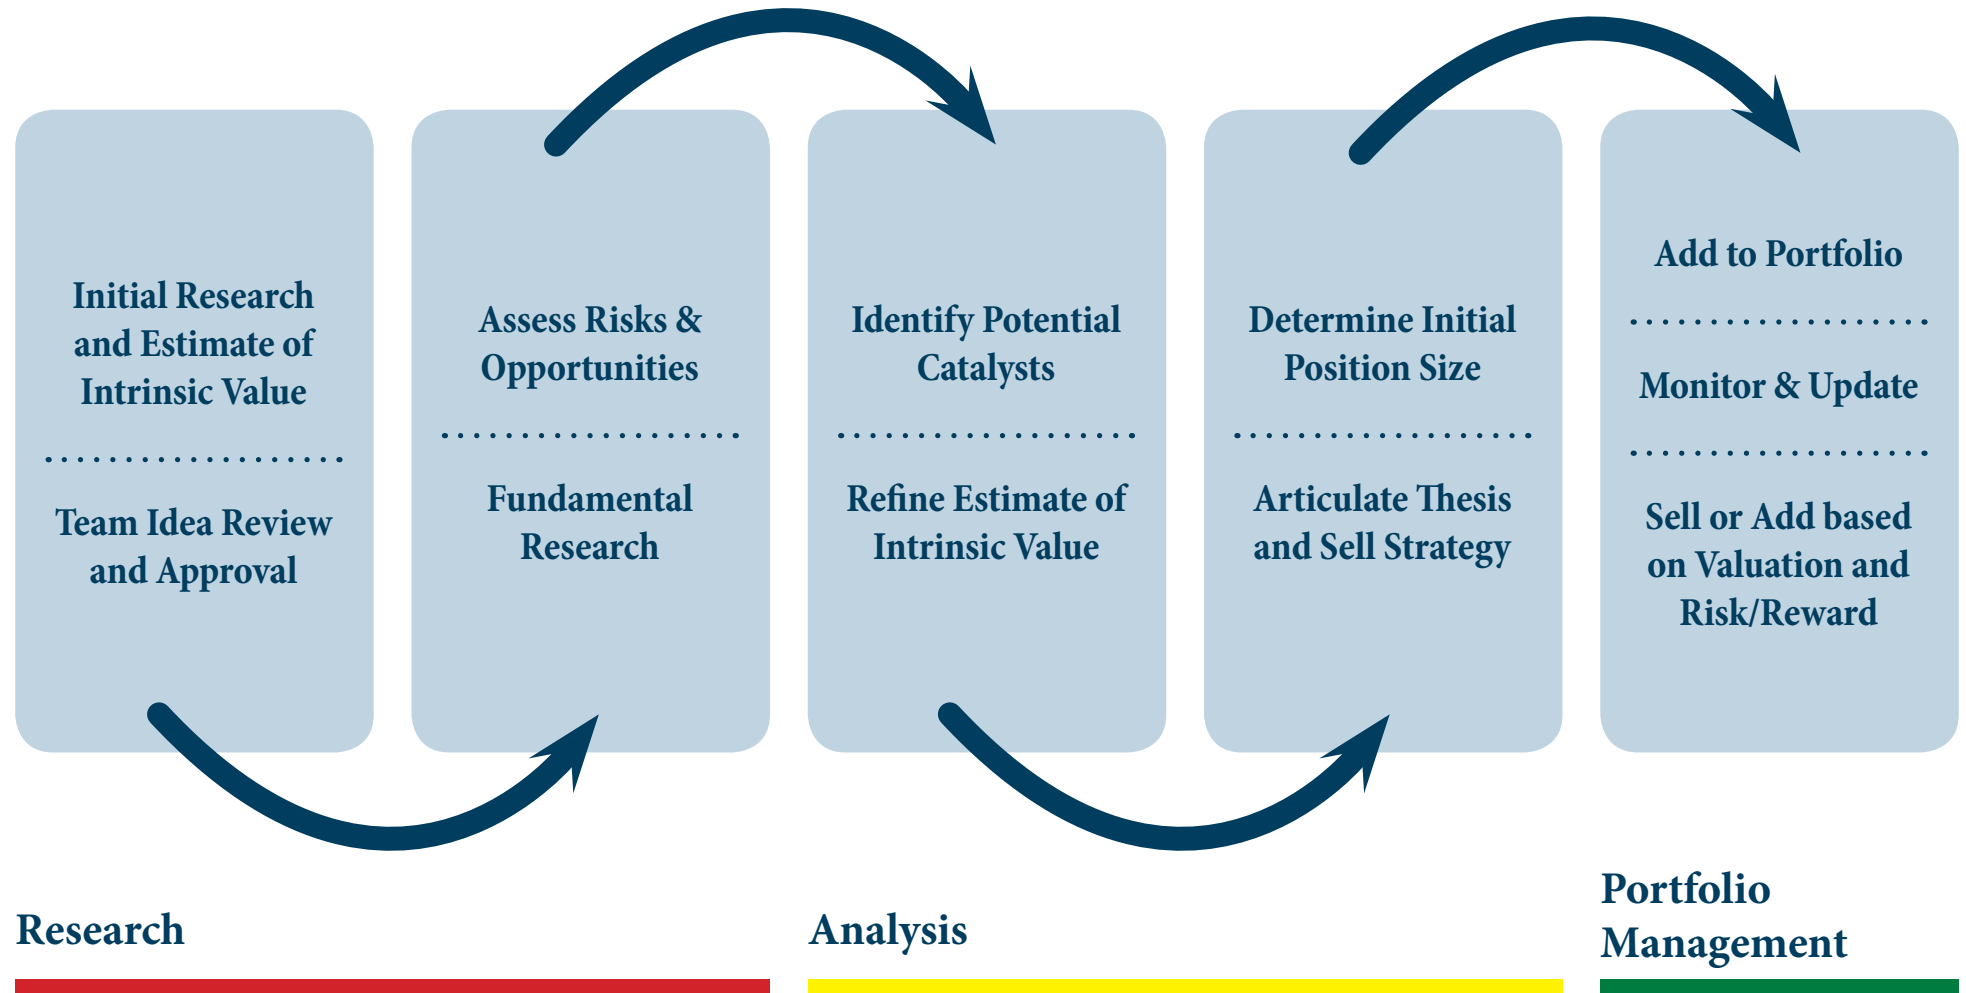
Initial Research and Estimate of Intrinsic Value

Team Idea Review and Approval

Assess Risks & Opportunities

Fundamental Research

Identify Potential Catalysts

Refine Estimate of Intrinsic Value

Determine Initial Position Size

Articulate Thesis and Sell Strategy

Add to Portfolio

Monitor & Update

Sell or Add based on Valuation and Risk/Reward

Research

Analysis

Portfolio Management